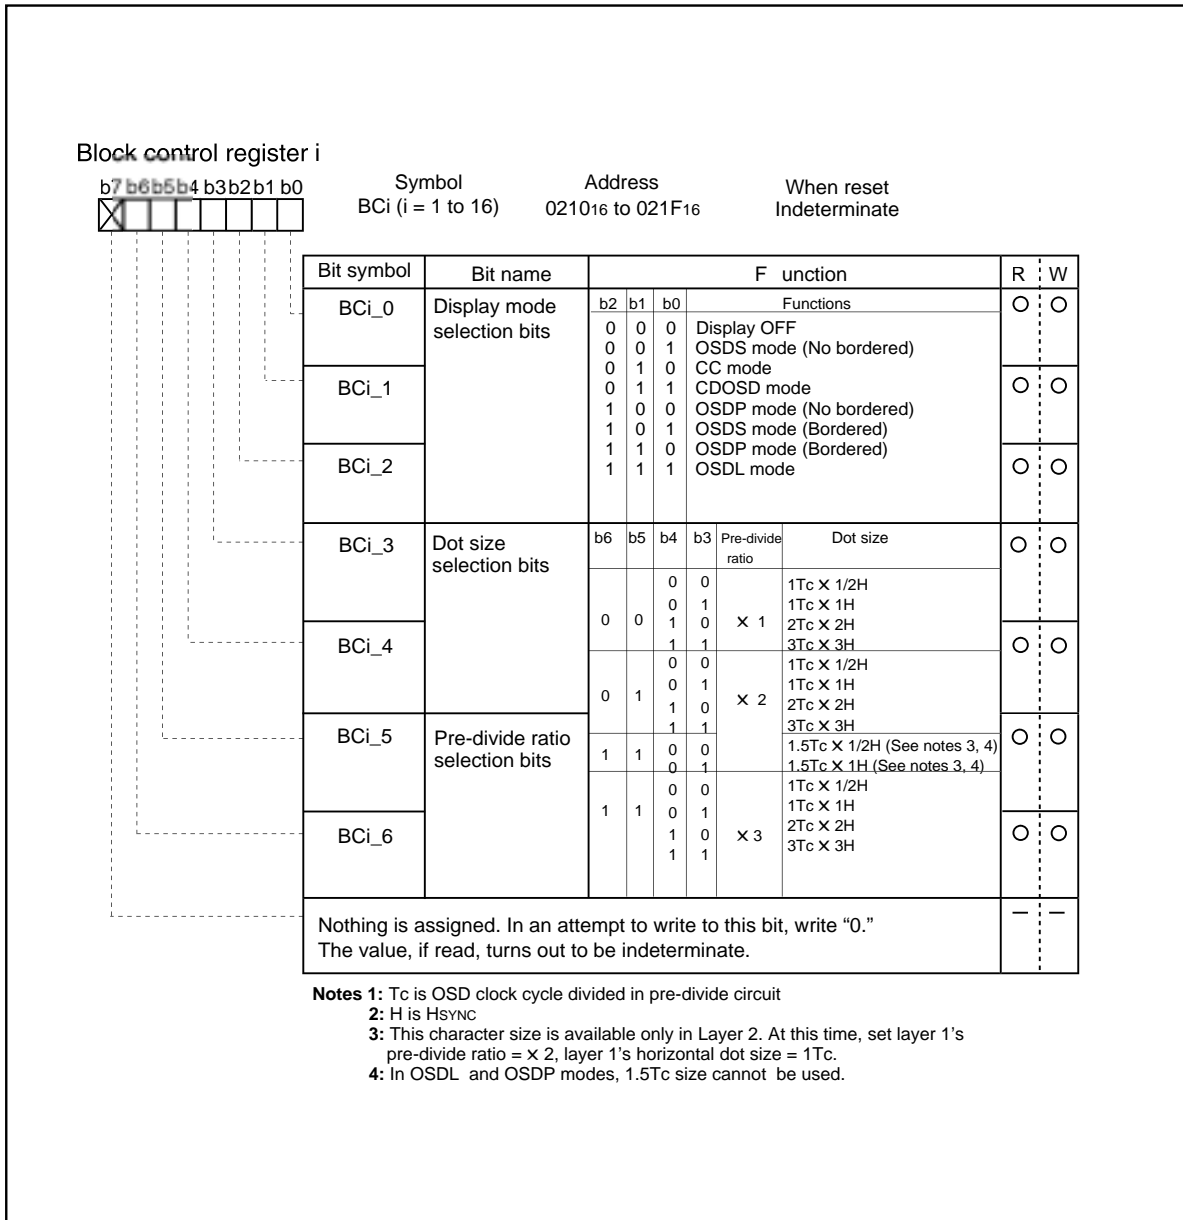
Block control register i

b7 b6 b5 b4 b3 b2 b1 b0

Symbol
BCi (i = 1 to 16)

Address
$0210_{16}$ to $021F_{16}$

When reset
Indeterminate

| Bit symbol | Bit name | Function | R | W |
|---|---|---|---|---|
| BCi_0 | Display mode selection bits | b2 b1 b0 Functions<br>0 0 0 Display OFF<br>0 0 1 OSDS mode (No bordered)<br>0 1 0 CC mode<br>0 1 1 CDOSD mode<br>1 0 0 OSDP mode (No bordered)<br>1 0 1 OSDS mode (Bordered)<br>1 1 0 OSDP mode (Bordered)<br>1 1 1 OSDL mode | ○ | ○ |
| BCi_1 | | | ○ | ○ |
| BCi_2 | | | ○ | ○ |
| BCi_3 | Dot size selection bits | b6 b5 b4 b3 Pre-divide ratio Dot size<br>0 0 0 0 × 1 1Tc × 1/2H<br>0 0 0 1 × 1 1Tc × 1H<br>0 0 1 0 × 1 2Tc × 2H<br>0 0 1 1 × 1 3Tc × 3H<br>0 1 0 0 × 2 1Tc × 1/2H<br>0 1 0 1 × 2 1Tc × 1H<br>0 1 1 0 × 2 2Tc × 2H<br>0 1 1 1 × 2 3Tc × 3H | ○ | ○ |
| BCi_4 | | | ○ | ○ |
| BCi_5 | Pre-divide ratio selection bits | 1 1 0 0 1.5Tc × 1/2H (See notes 3, 4)<br>1 1 0 1 1.5Tc × 1H (See notes 3, 4)<br>1 1 0 0 × 3 1Tc × 1/2H<br>1 1 0 1 × 3 1Tc × 1H<br>1 1 1 0 × 3 2Tc × 2H<br>1 1 1 1 × 3 3Tc × 3H | ○ | ○ |
| BCi_6 | | | ○ | ○ |
| | Nothing is assigned. In an attempt to write to this bit, write "0." The value, if read, turns out to be indeterminate. | | – | – |

Notes 1: Tc is OSD clock cycle divided in pre-divide circuit
2: H is HSYNC
3: This character size is available only in Layer 2. At this time, set layer 1's pre-divide ratio = × 2, layer 1's horizontal dot size = 1Tc.
4: In OSDL and OSDP modes, 1.5Tc size cannot be used.